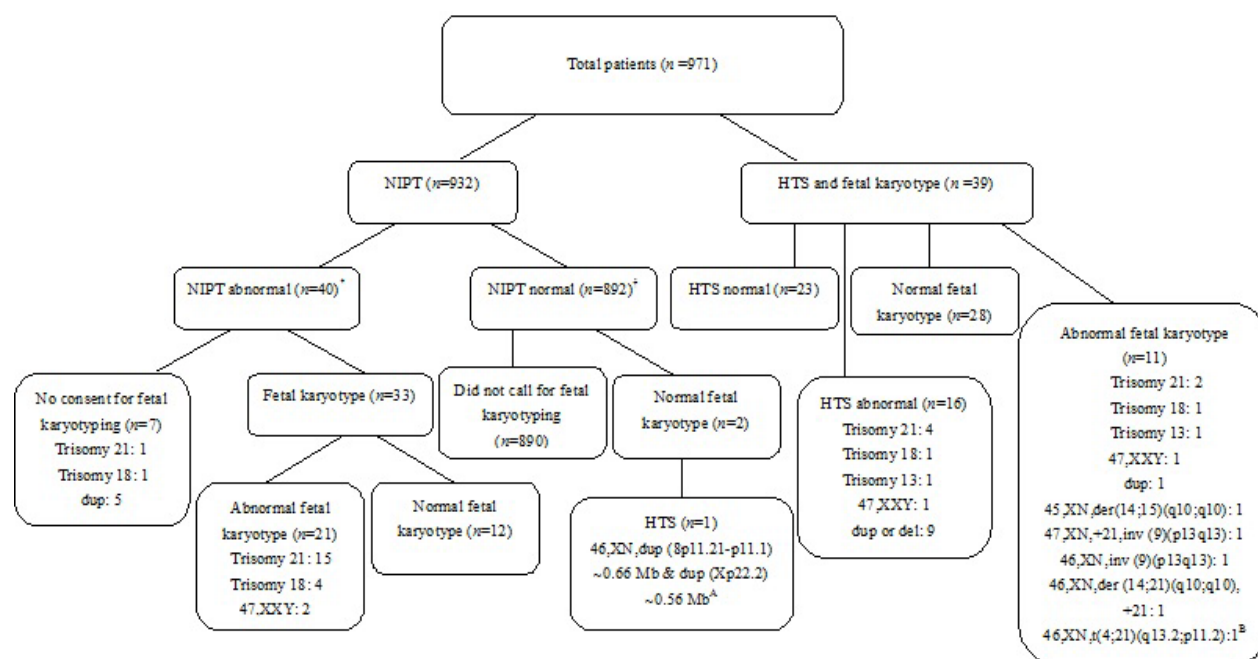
Total patients ($n$ =971)

NIPT ($n$=932)

HTS and fetal karyotype ($n$ =39)

NIPT abnormal ($n$=40)$^*$

NIPT normal ($n$=892)$^\ddagger$

HTS normal ($n$=23)

Normal fetal karyotype ($n$=28)

Abnormal fetal karyotype ($n$=11)
Trisomy 21: 2
Trisomy 18: 1
Trisomy 13: 1
47,XXY: 1
dup: 1
45,XN,der(14;15)(q10;q10): 1
47,XN,+21,inv (9)(p13q13): 1
46,XN,inv (9)(p13q13): 1
46,XN,der (14;21)(q10;q10), +21: 1
46,XN,t(4;21)(q13.2;p11.2):1$^B$

No consent for fetal karyotyping ($n$=7)
Trisomy 21: 1
Trisomy 18: 1
dup: 5

Fetal karyotype ($n$=33)

Did not call for fetal karyotyping ($n$=890)

Normal fetal karyotype ($n$=2)

HTS abnormal ($n$=16)
Trisomy 21: 4
Trisomy 18: 1
Trisomy 13: 1
47,XXY: 1
dup or del: 9

Abnormal fetal karyotype ($n$=21)
Trisomy 21: 15
Trisomy 18: 4
47,XXY: 2

Normal fetal karyotype ($n$=12)

HTS ($n$=1)
46,XN,dup (8p11.21-p11.1) ~0.66 Mb & dup (Xp22.2) ~0.56 Mb$^A$